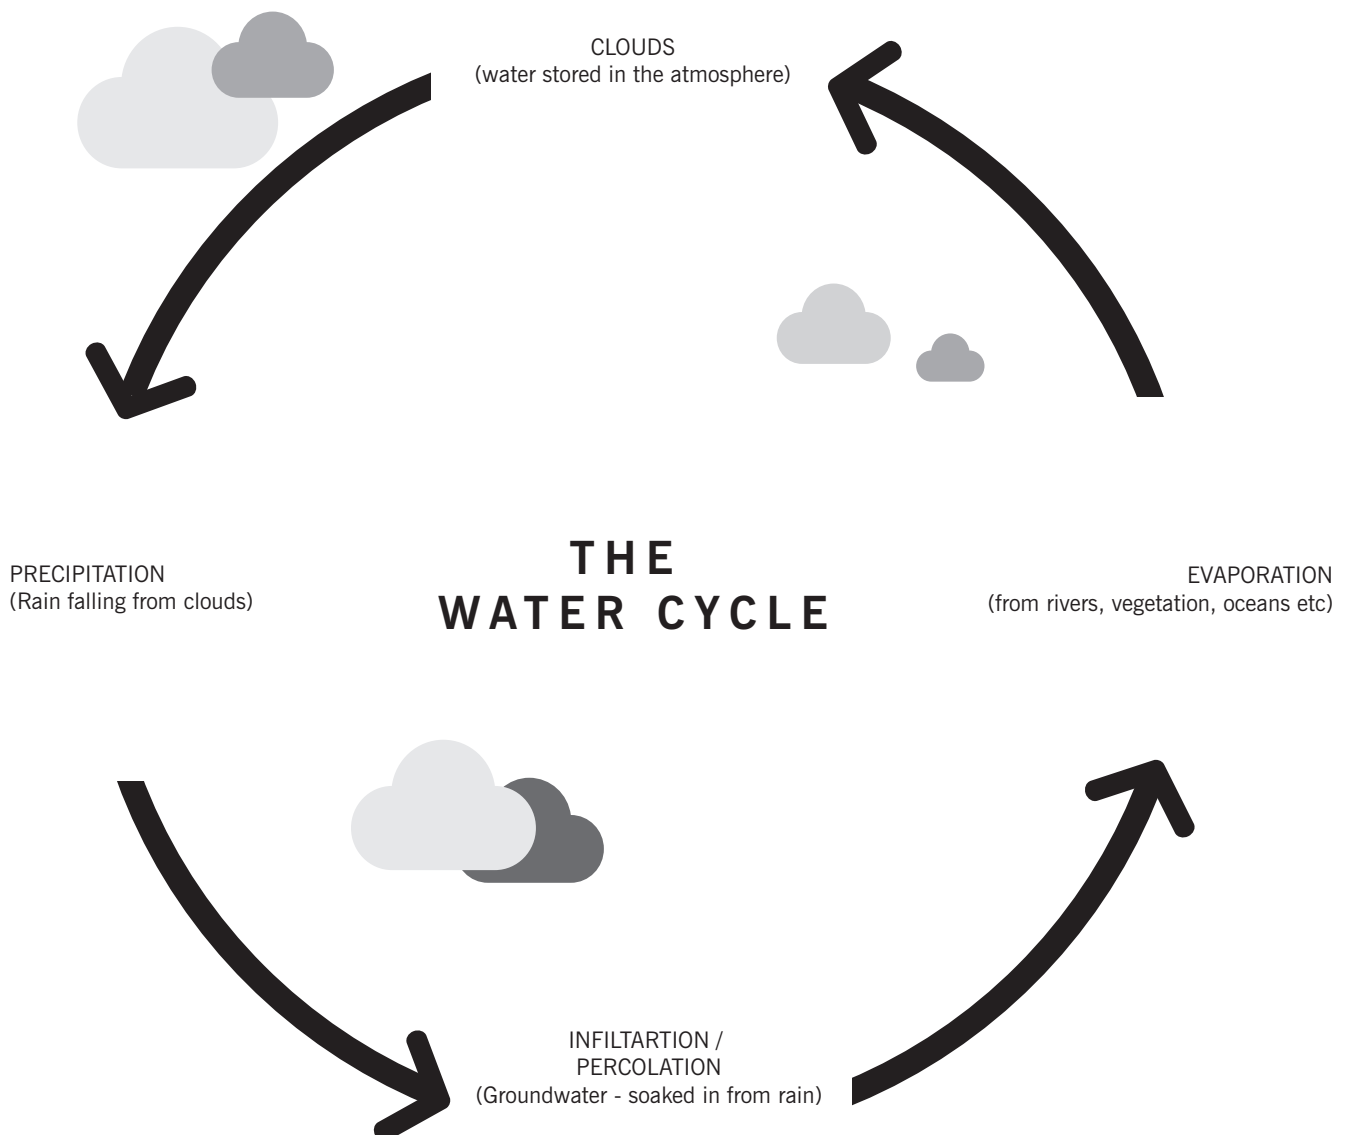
CLOUDS
(water stored in the atmosphere)

PRECIPITATION
(Rain falling from clouds)

THE
WATER CYCLE

EVAPORATION
(from rivers, vegetation, oceans etc)

INFILTARTION /
PERCOLATION
(Groundwater - soaked in from rain)